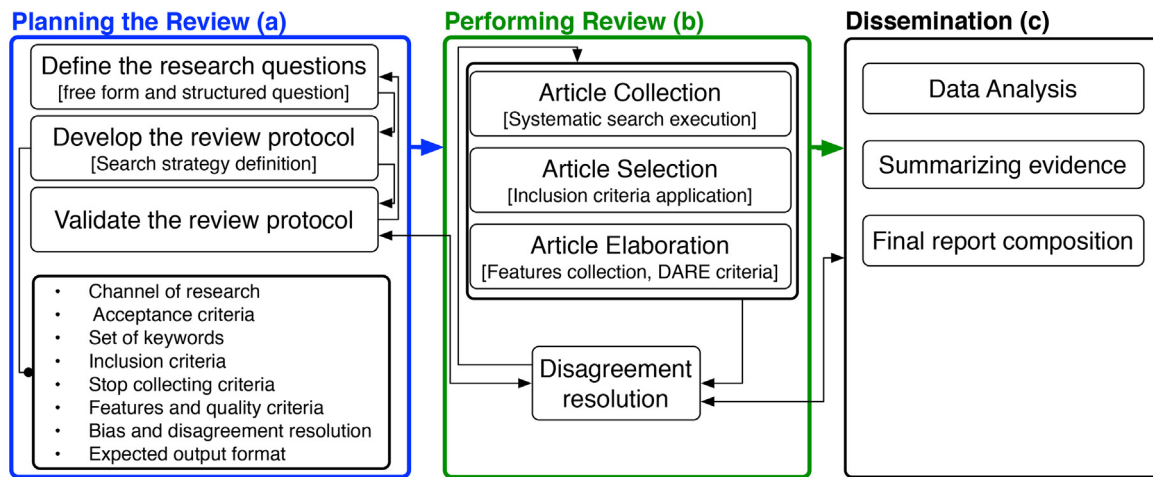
Planning the Review (a)

Define the research questions
[free form and structured question]

Develop the review protocol
[Search strategy definition]

Validate the review protocol

- Channel of research
- Acceptance criteria
- Set of keywords
- Inclusion criteria
- Stop collecting criteria
- Features and quality criteria
- Bias and disagreement resolution
- Expected output format

Performing Review (b)

Article Collection
[Systematic search execution]

Article Selection
[Inclusion criteria application]

Article Elaboration
[Features collection, DARE criteria]

Disagreement resolution

Dissemination (c)

Data Analysis

Summarizing evidence

Final report composition